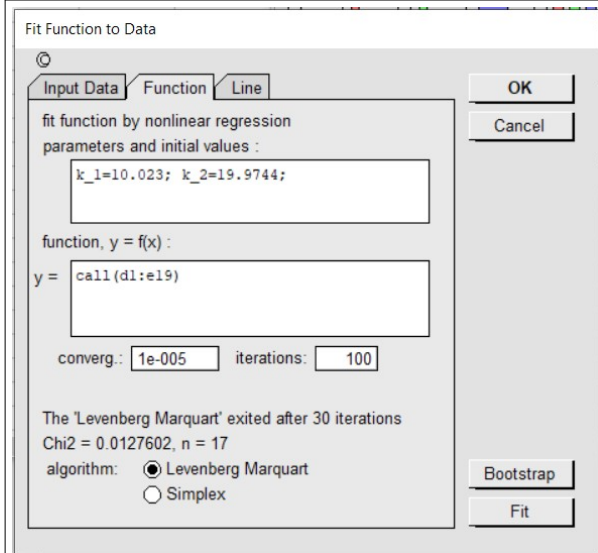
Fit Function to Data

©

Input Data | Function | Line

fit function by nonlinear regression

parameters and initial values :

k_1=10.023; k_2=19.9744;

function, y = f(x) :

y = call(d1:e19)

converg.: 1e-005 iterations: 100

The 'Levenberg Marquart' exited after 30 iterations

Chi2 = 0.0127602, n = 17

algorithm: Levenberg Marquart

Simplex

OK

Cancel

Bootstrap

Fit